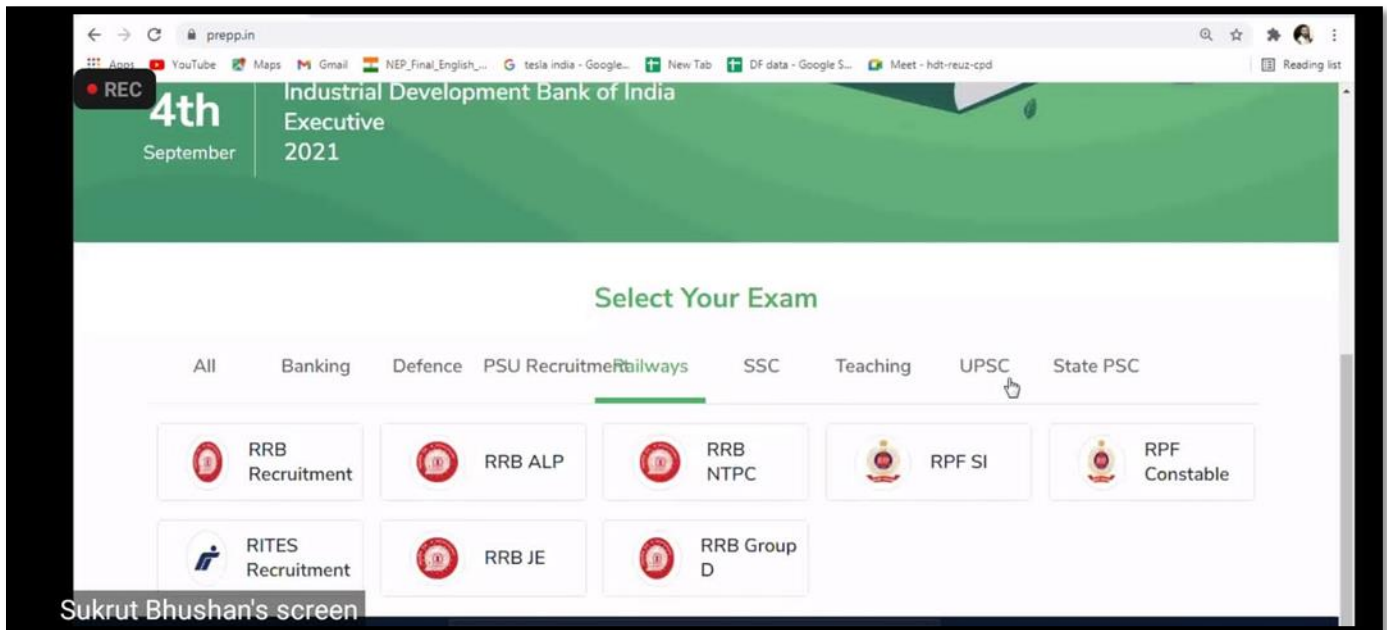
prepp.in

Apps YouTube Maps Gmail NEP_Final_English_... tesla india - Google... New Tab DF data - Google S... Meet - hdt-reuz-cpd Reading list

REC

4th September

Industrial Development Bank of India Executive 2021

Select Your Exam

All Banking Defence PSU Recruitment Railways SSC Teaching UPSC State PSC

RRB Recruitment

RRB ALP

RRB NTPC

RPF SI

RPF Constable

RITES Recruitment

RRB JE

RRB Group D

Sukrut Bhushan's screen